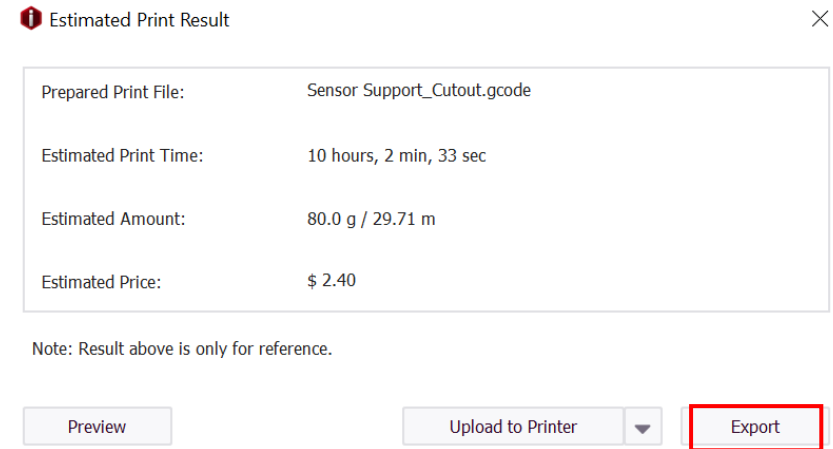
Estimated Print Result

| Prepared Print File: | Sensor Support_Cutout.gcode |
|---|---|
| Estimated Print Time: | 10 hours, 2 min, 33 sec |
| Estimated Amount: | 80.0 g / 29.71 m |
| Estimated Price: | $ 2.40 |

Note: Result above is only for reference.

Preview

Upload to Printer

Export